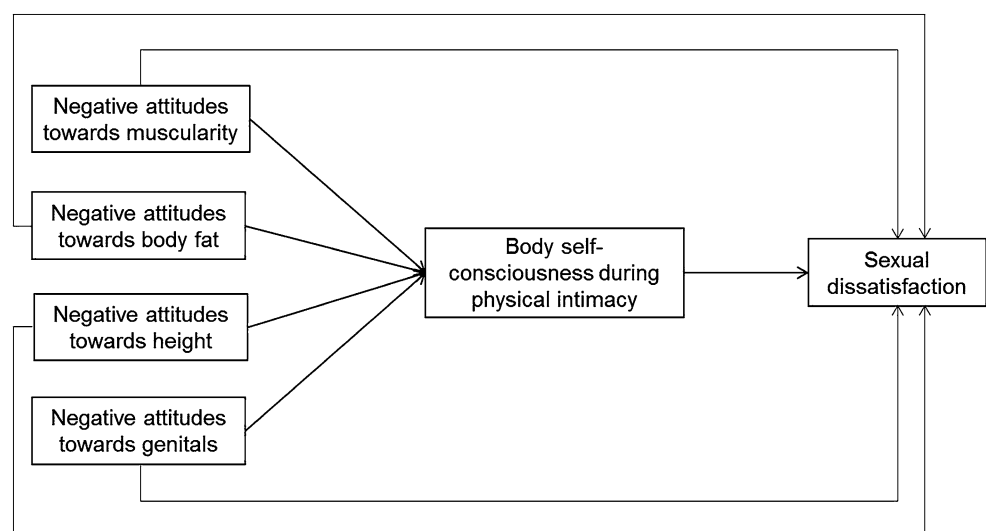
Negative attitudes towards muscularity

Negative attitudes towards body fat

Negative attitudes towards height

Negative attitudes towards genitals

Body self-consciousness during physical intimacy

Sexual dissatisfaction